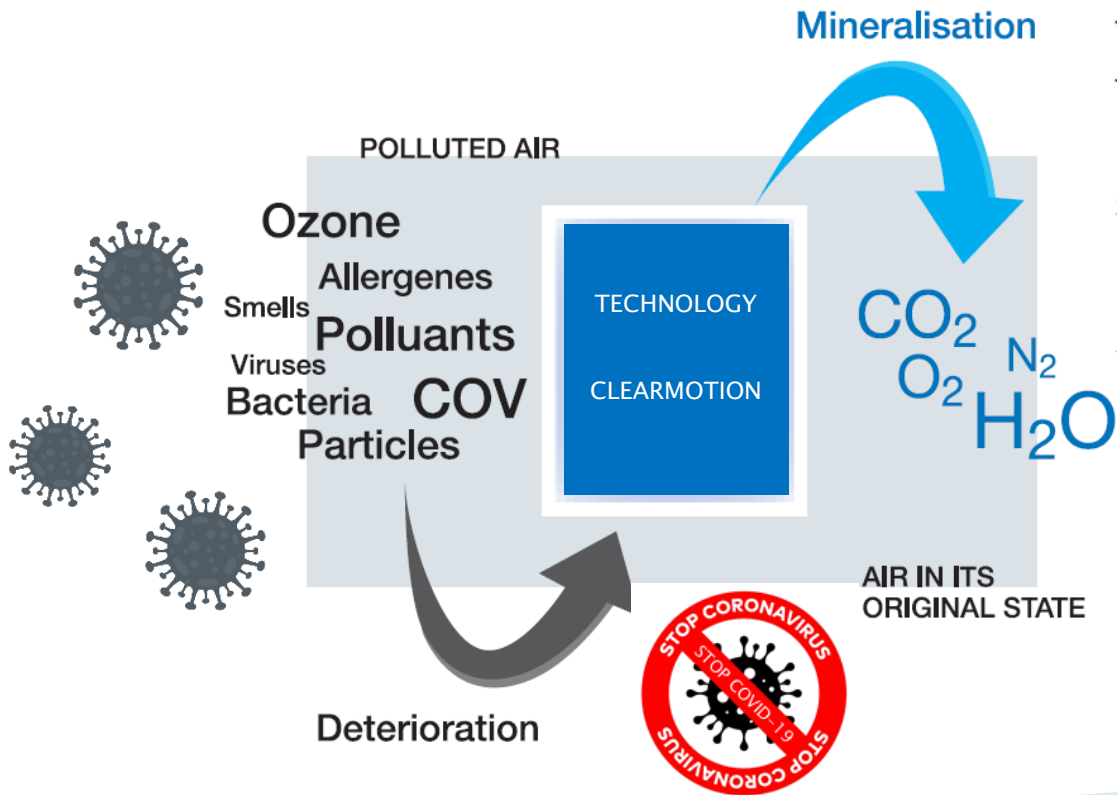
Mineralisation

POLLUTED AIR

Ozone
Allergenes
Smells
Polluants
Viruses
Bacteria
COV
Particles

TECHNOLOGY

CLEARMOTION

$CO_2$
$O_2$
$N_2$
$H_2O$

AIR IN ITS ORIGINAL STATE

Deterioration

STOP CORONAVIRUS
STOP COVID-19
STOP CORONAVIRUS